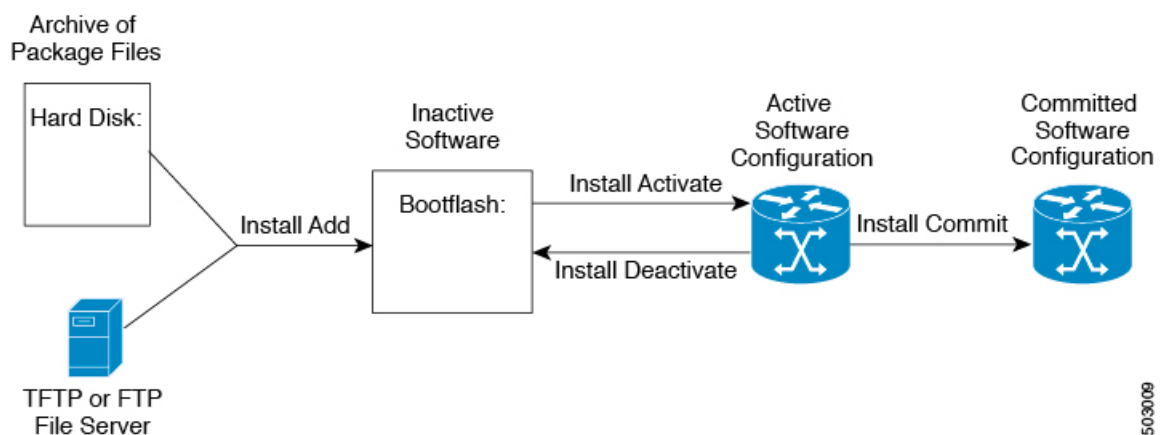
Archive of Package Files

Hard Disk:

TFTP or FTP File Server

Install Add

Inactive Software

Bootflash:

Install Activate

Install Deactivate

Active Software Configuration

Install Commit

Committed Software Configuration

503009